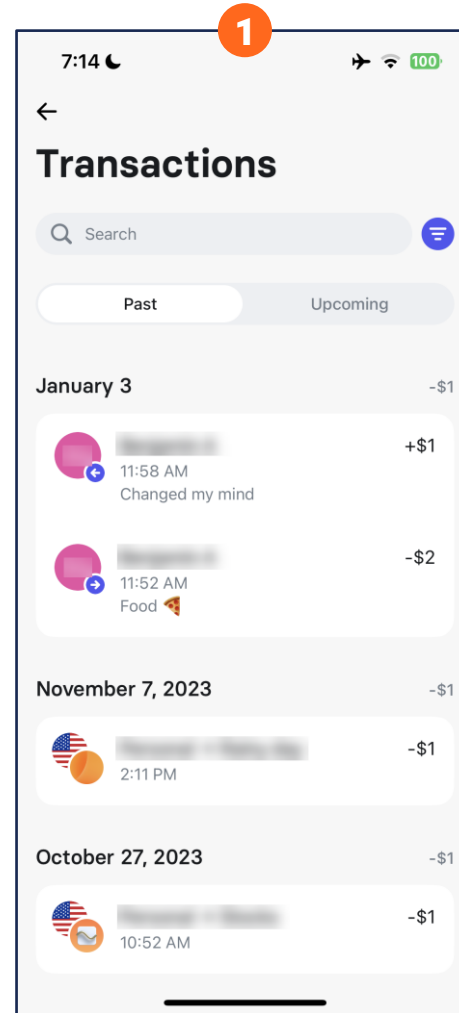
1

7:14

100

Transactions

Search

Past

Upcoming

January 3

-$1

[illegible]

+$1

11:58 AM

Changed my mind

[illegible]

-$2

11:52 AM

Food 🍕

November 7, 2023

-$1

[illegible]

-$1

2:11 PM

October 27, 2023

-$1

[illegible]

-$1

10:52 AM